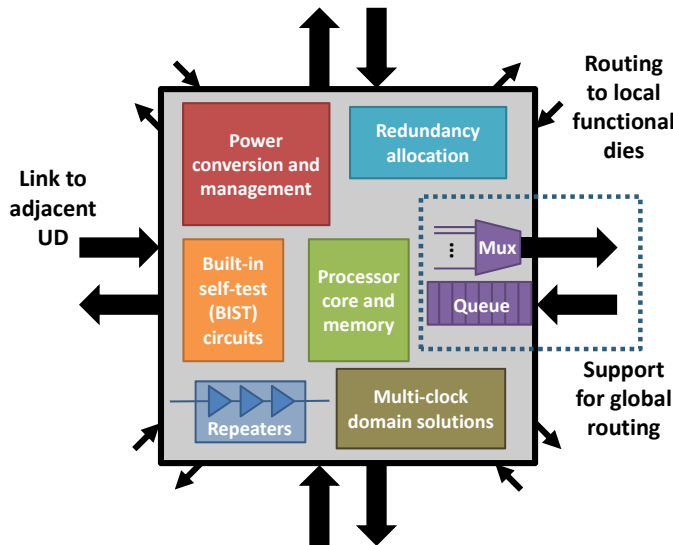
Routing to local functional dies

Link to adjacent UD

Power conversion and management

Redundancy allocation

Built-in self-test (BIST) circuits

Processor core and memory

⋮

Mux

Queue

Repeaters

Multi-clock domain solutions

Support for global routing